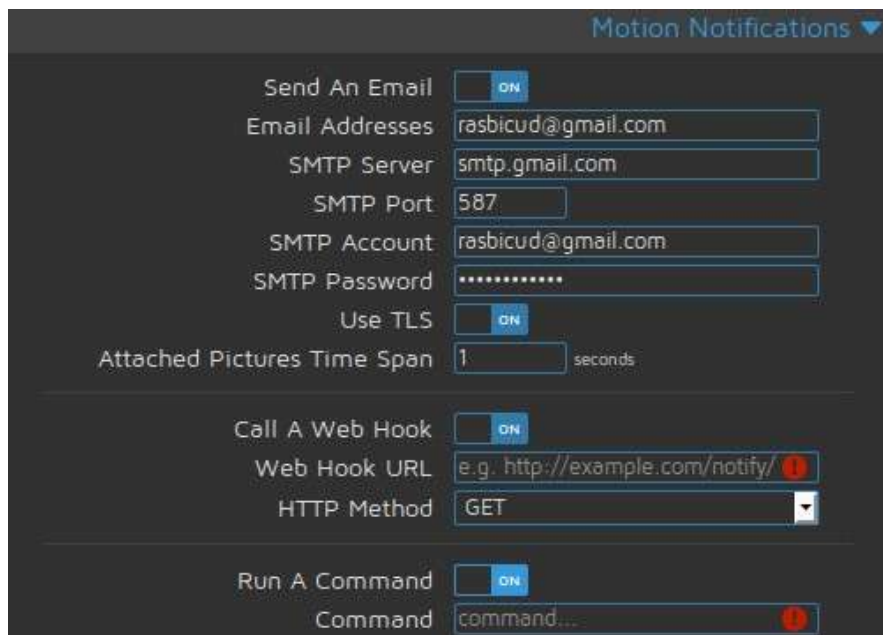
Motion Notifications

Send An Email ON
Email Addresses rasbicud@gmail.com
SMTP Server smtp.gmail.com
SMTP Port 587
SMTP Account rasbicud@gmail.com
SMTP Password ••••••••••••
Use TLS ON
Attached Pictures Time Span 1 seconds

Call A Web Hook ON
Web Hook URL e.g. http://example.com/notify/
HTTP Method GET

Run A Command ON
Command command...